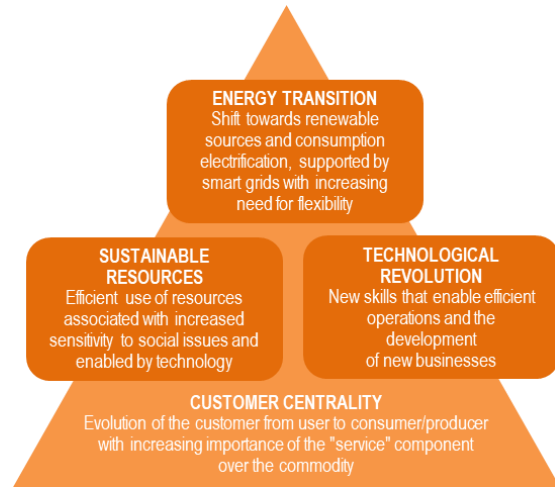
ENERGY TRANSITION
Shift towards renewable sources and consumption electrification, supported by smart grids with increasing need for flexibility

SUSTAINABLE RESOURCES
Efficient use of resources associated with increased sensitivity to social issues and enabled by technology

TECHNOLOGICAL REVOLUTION
New skills that enable efficient operations and the development of new businesses

CUSTOMER CENTRALITY
Evolution of the customer from user to consumer/producer with increasing importance of the "service" component over the commodity